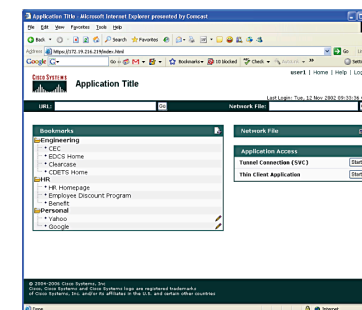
Application Title - Microsoft Internet Explorer presented by Comcast

File Edit View Favorites Tools Help

Back Search Favorites

Address https://172.19.216.219/index.html

Go

Google G- Go Bookmarks 10 blocked Check AutoLink Settings

CISCO SYSTEMS

Application Title

user1 | Home | Help | Logout

Last Login: Tue, 12 Nov 2002 09:33:36

URL: Go Network File: Go

Bookmarks

Engineering
* CEC
* EDCS Home
* Clearcase
* CDETS Home
HR
* HR Homepage
* Employee Discount Program
* Benefit
Personal
* Yahoo
* Google

Network File

Application Access

Tunnel Connection (SVC) Start

Thin Client Application Start

© 2004-2006 Cisco Systems, Inc.
Cisco, Cisco Systems and Cisco Systems logo are registered trademarks of Cisco Systems, Inc. and/or its affiliates in the U.S. and certain other countries

Done Internet